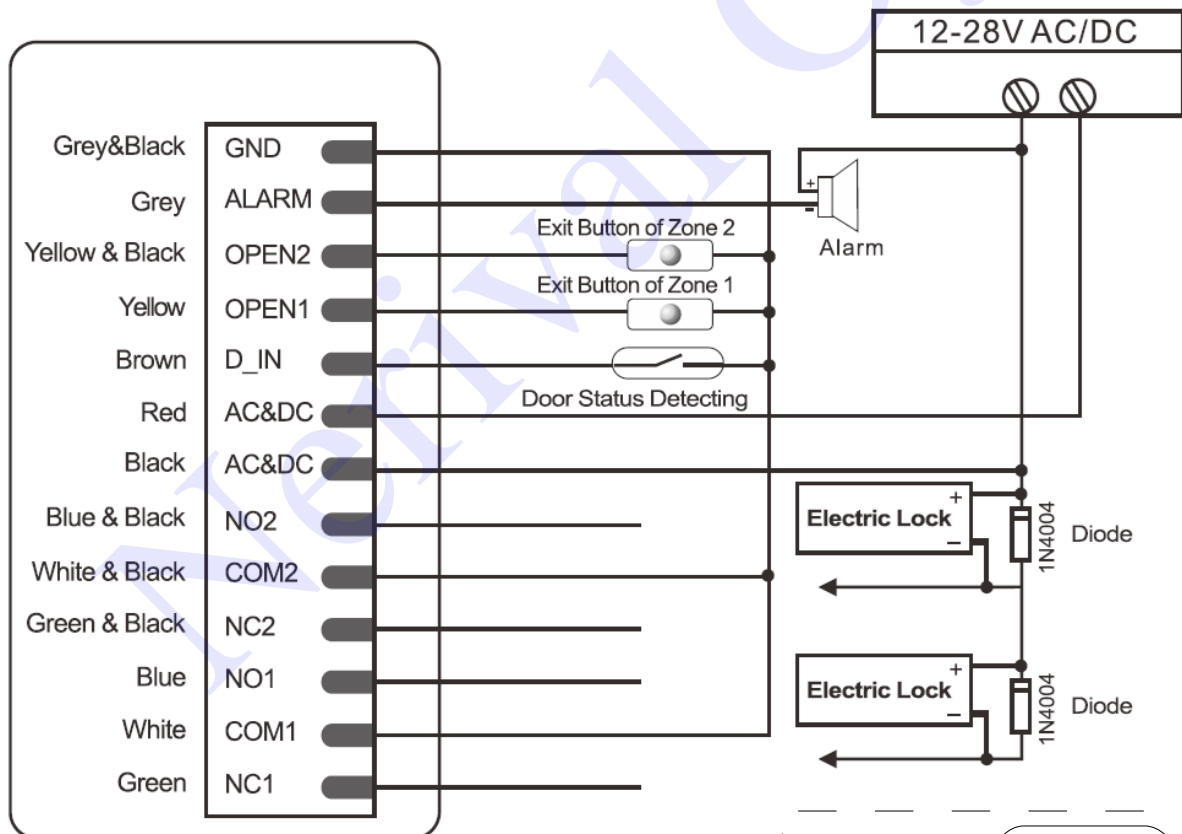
12-28V AC/DC

Grey&Black GND
Grey ALARM
Yellow & Black OPEN2
Yellow OPEN1
Brown D_IN
Red AC&DC
Black AC&DC
Blue & Black NO2
White & Black COM2
Green & Black NC2
Blue NO1
White COM1
Green NC1

+
-
Alarm
Exit Button of Zone 2
Exit Button of Zone 1
Door Status Detecting

Electric Lock
+
−
1N4004
Diode

Electric Lock
+
−
1N4004
Diode

Nerival